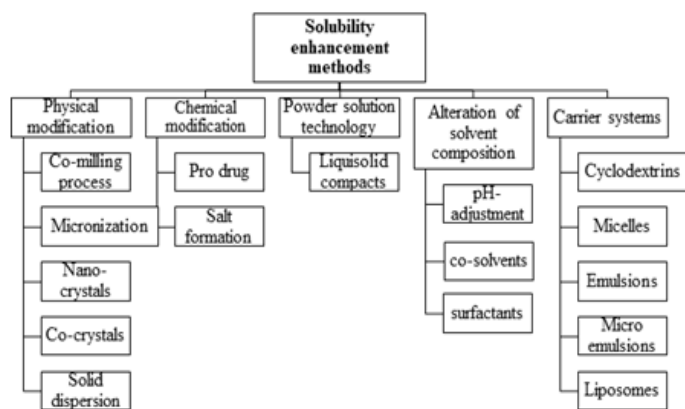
Solubility enhancement methods

Physical modification

Co-milling process

Micronization

Nano-crystals

Co-crystals

Solid dispersion

Chemical modification

Pro drug

Salt formation

Powder solution technology

Liquisolid compacts

Alteration of solvent composition

pH-adjustment

co-solvents

surfactants

Carrier systems

Cyclodextrins

Micelles

Emulsions

Micro emulsions

Liposomes